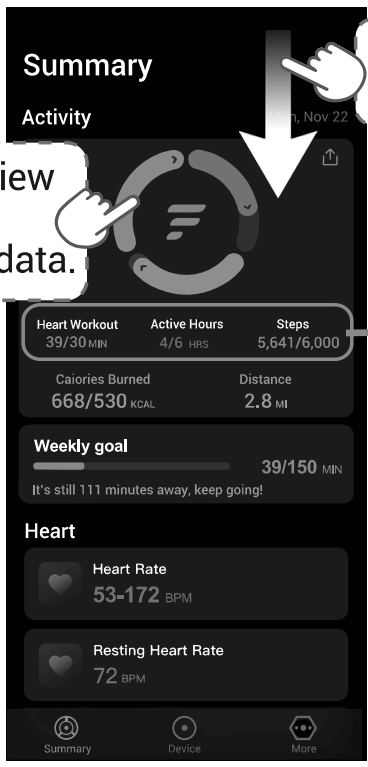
Summary

Activity

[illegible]n, Nov 22

iew

data.

Heart Workout 39/30 MIN

Active Hours 4/6 HRS

Steps 5,641/6,000

Caiories Burned 668/530 KCAL

Distance 2.8 MI

Weekly goal

39/150 MIN

It's still 111 minutes away, keep going!

Heart

Heart Rate

53-172 BPM

Resting Heart Rate

72 BPM

Summary

Device

More